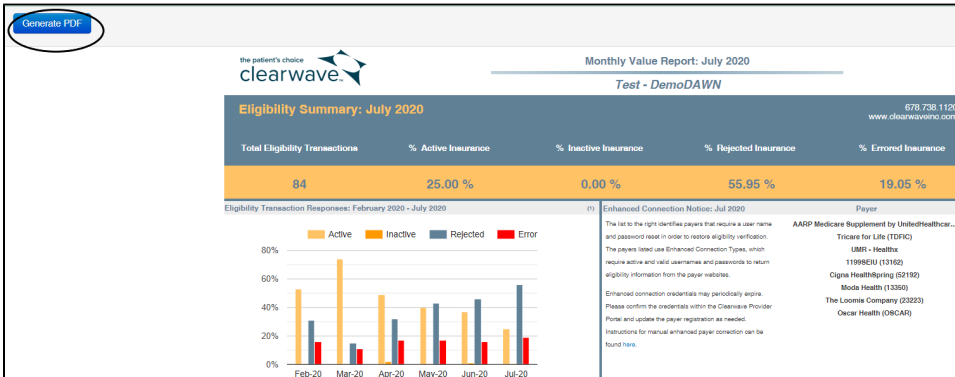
Generate PDF

the patient's choice
clearwave

Monthly Value Report: July 2020

Test - DemoDAWN

Eligibility Summary: July 2020

678.738.1120
www.clearwaveinc.com

| Total Eligibility Transactions | % Active Insurance | % Inactive Insurance | % Rejected Insurance | % Errored Insurance |
|---|---|---|---|---|
| 84 | 25.00 % | 0.00 % | 55.95 % | 19.05 % |

Eligibility Transaction Responses: February 2020 - July 2020 (1)

Active Inactive Rejected Error

80%
60%
40%
20%
0%

Feb-20 Mar-20 Apr-20 May-20 Jun-20 Jul-20

Enhanced Connection Notice: Jul 2020

The list to the right identifies payers that require a user name and password reset in order to restore eligibility verification. The payers listed use Enhanced Connection Types, which require active and valid usernames and passwords to return eligibility information from the payer websites.

Enhanced connection credentials may periodically expire. Please confirm the credentials within the Clearwave Provider Portal and update the payer registration as needed. Instructions for manual enhanced payer correction can be found here.

Payer

AARP Medicare Supplement by UnitedHealthcar...
Tricare for Life (TDFIC)
UMR - Healthx
11998EIU (13162)
Cigna HealthSpring (52192)
Moda Health (13350)
The Loomis Company (23223)
Oscar Health (OSCAR)